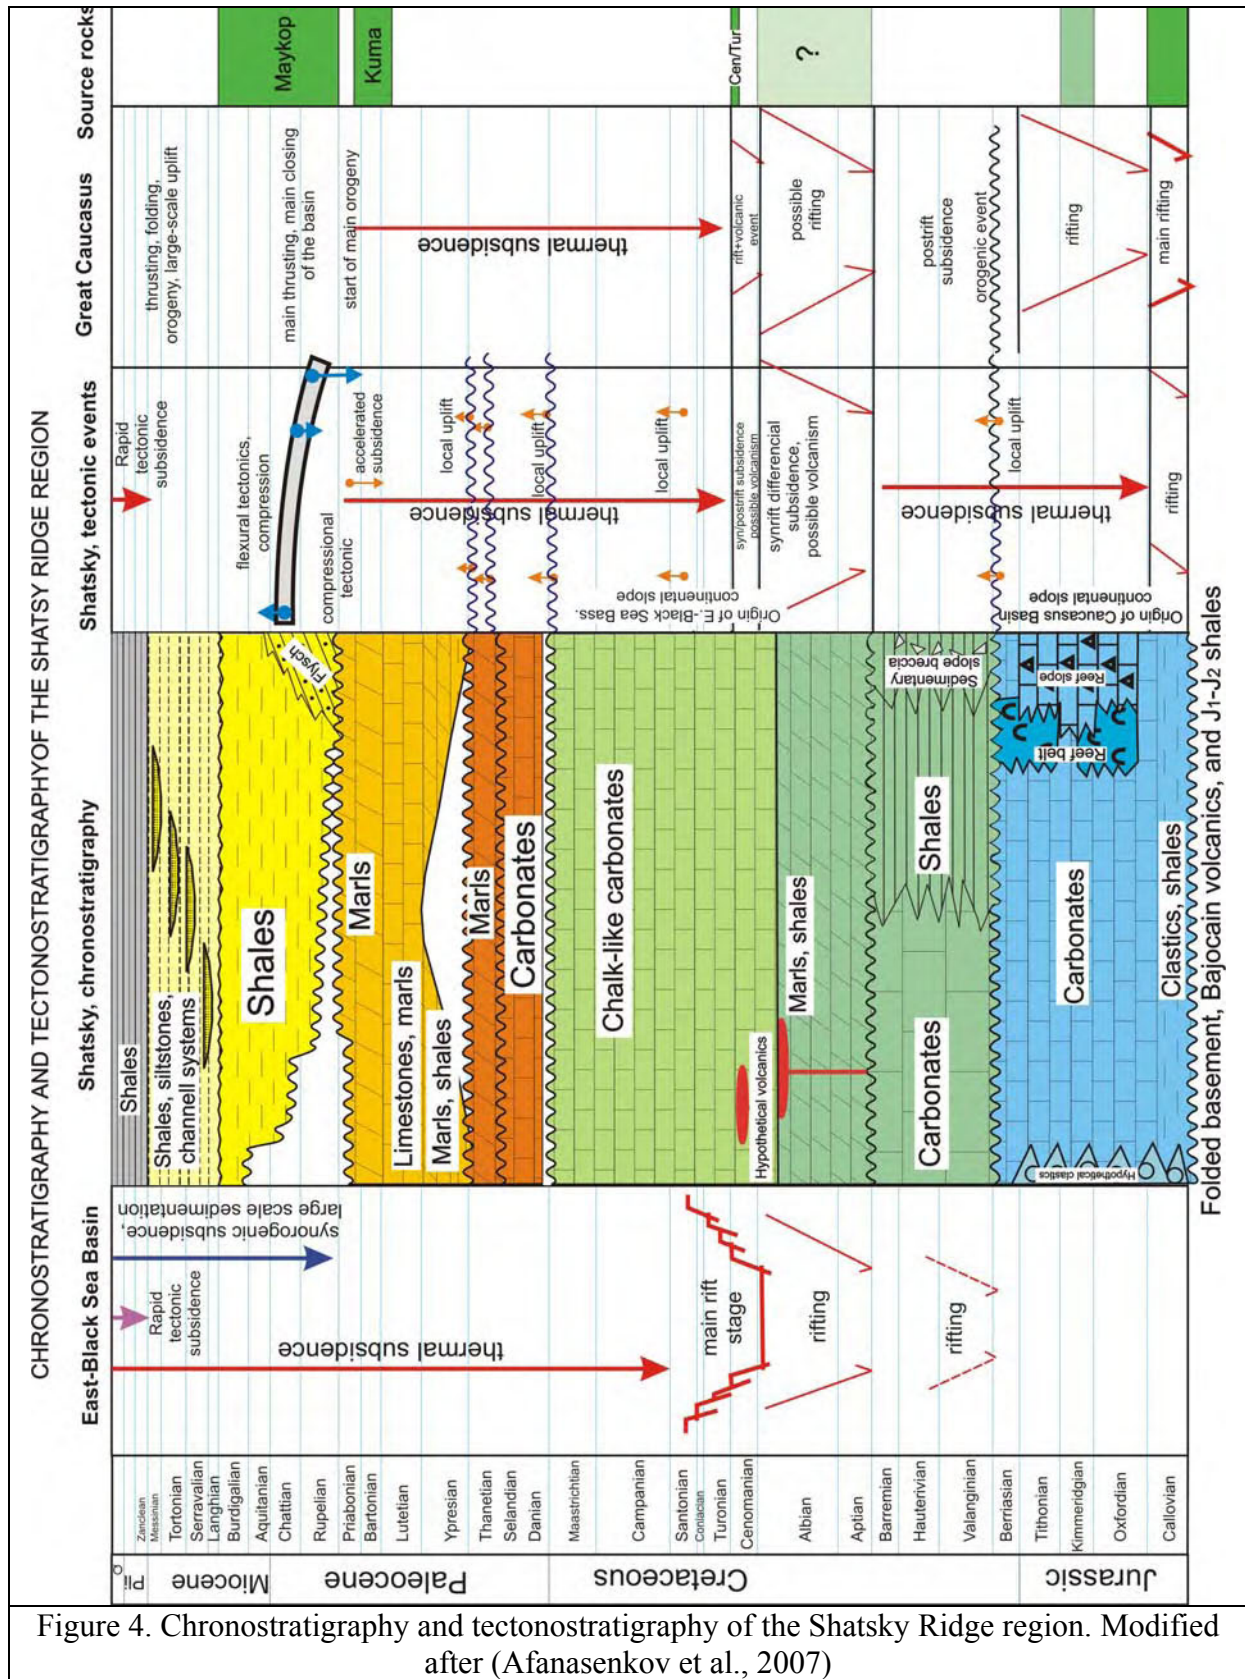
CHRONOSTRATIGRAPHY AND TECTONOSTRATIGRAPHYOF THE SHATSY RIDGE REGION

Plio
Miocene
Paleocene
Cretaceous
Jurassic

Zanclean
Messinian
Tortonian
Serravalian
Langhian
Burdigalian
Aquitanian
Chattian
Rupelian
Priabonian
Bartonian
Lutetian
Ypresian
Thanetian
Selandian
Danian
Maastrichtian
Campanian
Santonian
Coniacian
Turonian
Cenomanian
Albian
Aptian
Barremian
Hauterivian
Valanginian
Berriasian
Tithonian
Kimmeridgian
Oxfordian
Callovian

East-Black Sea Basin

Rapid tectonic subsidence

synorogenic subsidence, large scale sedimentation

thermal subsidence

main rift stage

rifting

rifting

Shatsky, chronostratigraphy

Shales

Shales, siltstones, channell systems

Shales

Flysch

Marls

Limestones, marls

Marls, shales

Marls

Carbonates

Chalk-like carbonates

Hypothetical volcanics

Marls, shales

Carbonates

Shales

Sedimentary slope breccia

Reef slope

Reef belt

Carbonates

Clastics, shales

Hypothetical clastics

Folded basement, Bajocain volcanics, and $J_1$-$J_2$ shales

Shatsky, tectonic events

Rapid tectonic subsidence

flexural tectonics, compression

compressional tectonic

accelerated subsidence

thermal subsidence

local uplift

local uplift

local uplift

Origin of E.-Black Sea Bass. continental slope

syn/postrift subsidence possible volcanism

synrift differencial subsidence, possible volcanism

thermal subsidence

local uplift

rifting

Origin of Caucasus Basin continental slope

Great Caucasus

thrusting, folding, orogeny, large-scale uplift

main thrusting, main closing of the basin

start of main orogeny

thermal subsidence

rift+volcanic event

possible rifting

postrift subsidence

orogenic event

rifting

main rifting

Source rocks

Maykop

Kuma

Cen/Tur

?

Figure 4. Chronostratigraphy and tectonostratigraphy of the Shatsky Ridge region. Modified after (Afanasenkov et al., 2007)